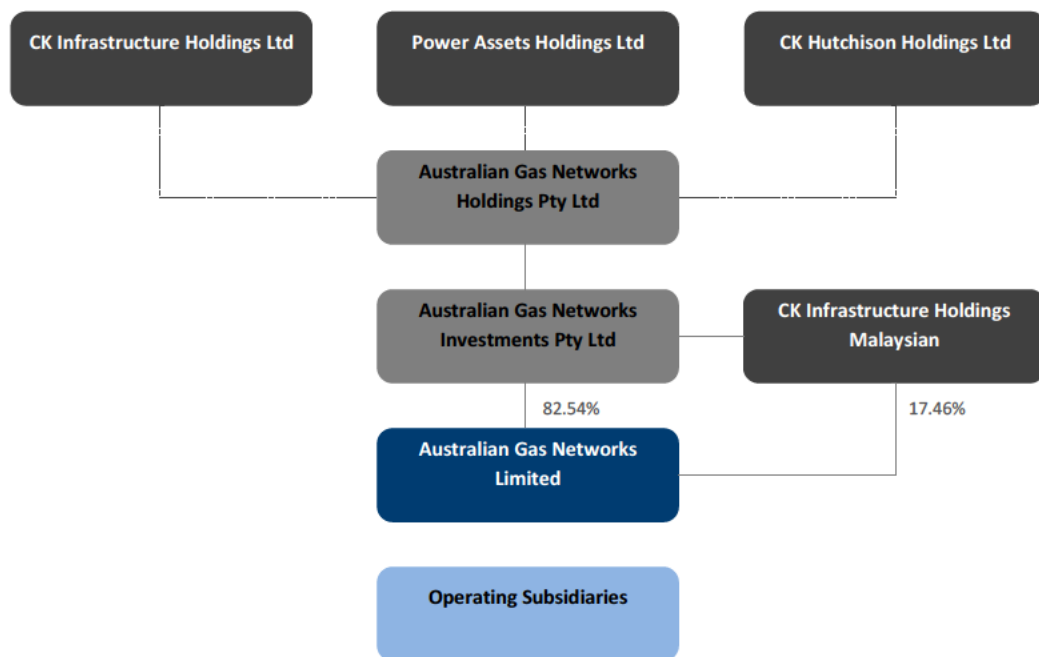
CK Infrastructure Holdings Ltd

Power Assets Holdings Ltd

CK Hutchison Holdings Ltd

Australian Gas Networks Holdings Pty Ltd

Australian Gas Networks Investments Pty Ltd

CK Infrastructure Holdings Malaysian

82.54%

17.46%

Australian Gas Networks Limited

Operating Subsidiaries